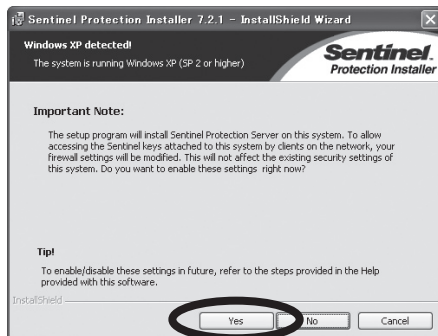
Sentinel Protection Installer 7.2.1 - InstallShield Wizard

Windows XP detected!

The system is running Windows XP (SP 2 or higher)

Sentinel. Protection Installer

Important Note:

The setup program will install Sentinel Protection Server on this system. To allow accessing the Sentinel keys attached to this system by clients on the network, your firewall settings will be modified. This will not affect the existing security settings of this system. Do you want to enable these settings right now?

Tip!

To enable/disable these settings in future, refer to the steps provided in the Help provided with this software.

InstallShield

Yes

No

Cancel